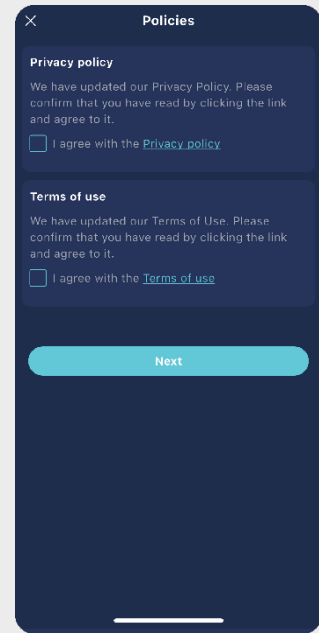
Policies

Privacy policy

We have updated our Privacy Policy. Please confirm that you have read by clicking the link and agree to it.

I agree with the Privacy policy

Terms of use

We have updated our Terms of Use. Please confirm that you have read by clicking the link and agree to it.

I agree with the Terms of use

Next